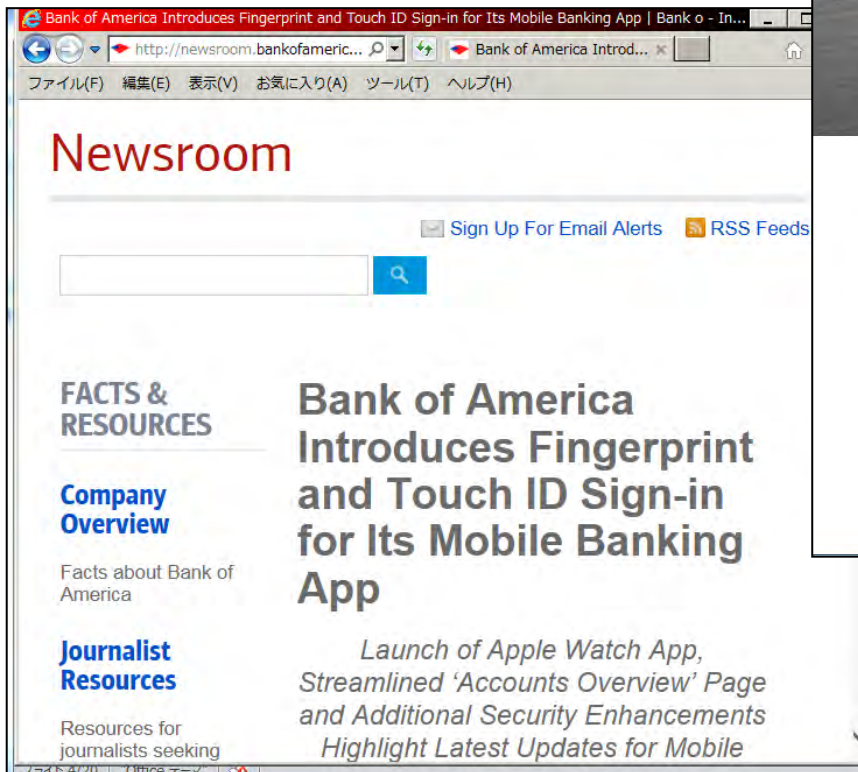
Bank of America Introduces Fingerprint and Touch ID Sign-in for Its Mobile Banking App | Bank o - In...

http://newsroom.bankofameric...

Bank of America Introd...

ファイル(F) 編集(E) 表示(V) お気に入り(A) ツール(T) ヘルプ(H)

Newsroom

Sign Up For Email Alerts RSS Feeds

FACTS & RESOURCES

Company Overview

Facts about Bank of America

Journalist Resources

Resources for journalists seeking

Bank of America Introduces Fingerprint and Touch ID Sign-in for Its Mobile Banking App

Launch of Apple Watch App, Streamlined 'Accounts Overview' Page and Additional Security Enhancements Highlight Latest Updates for Mobile

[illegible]